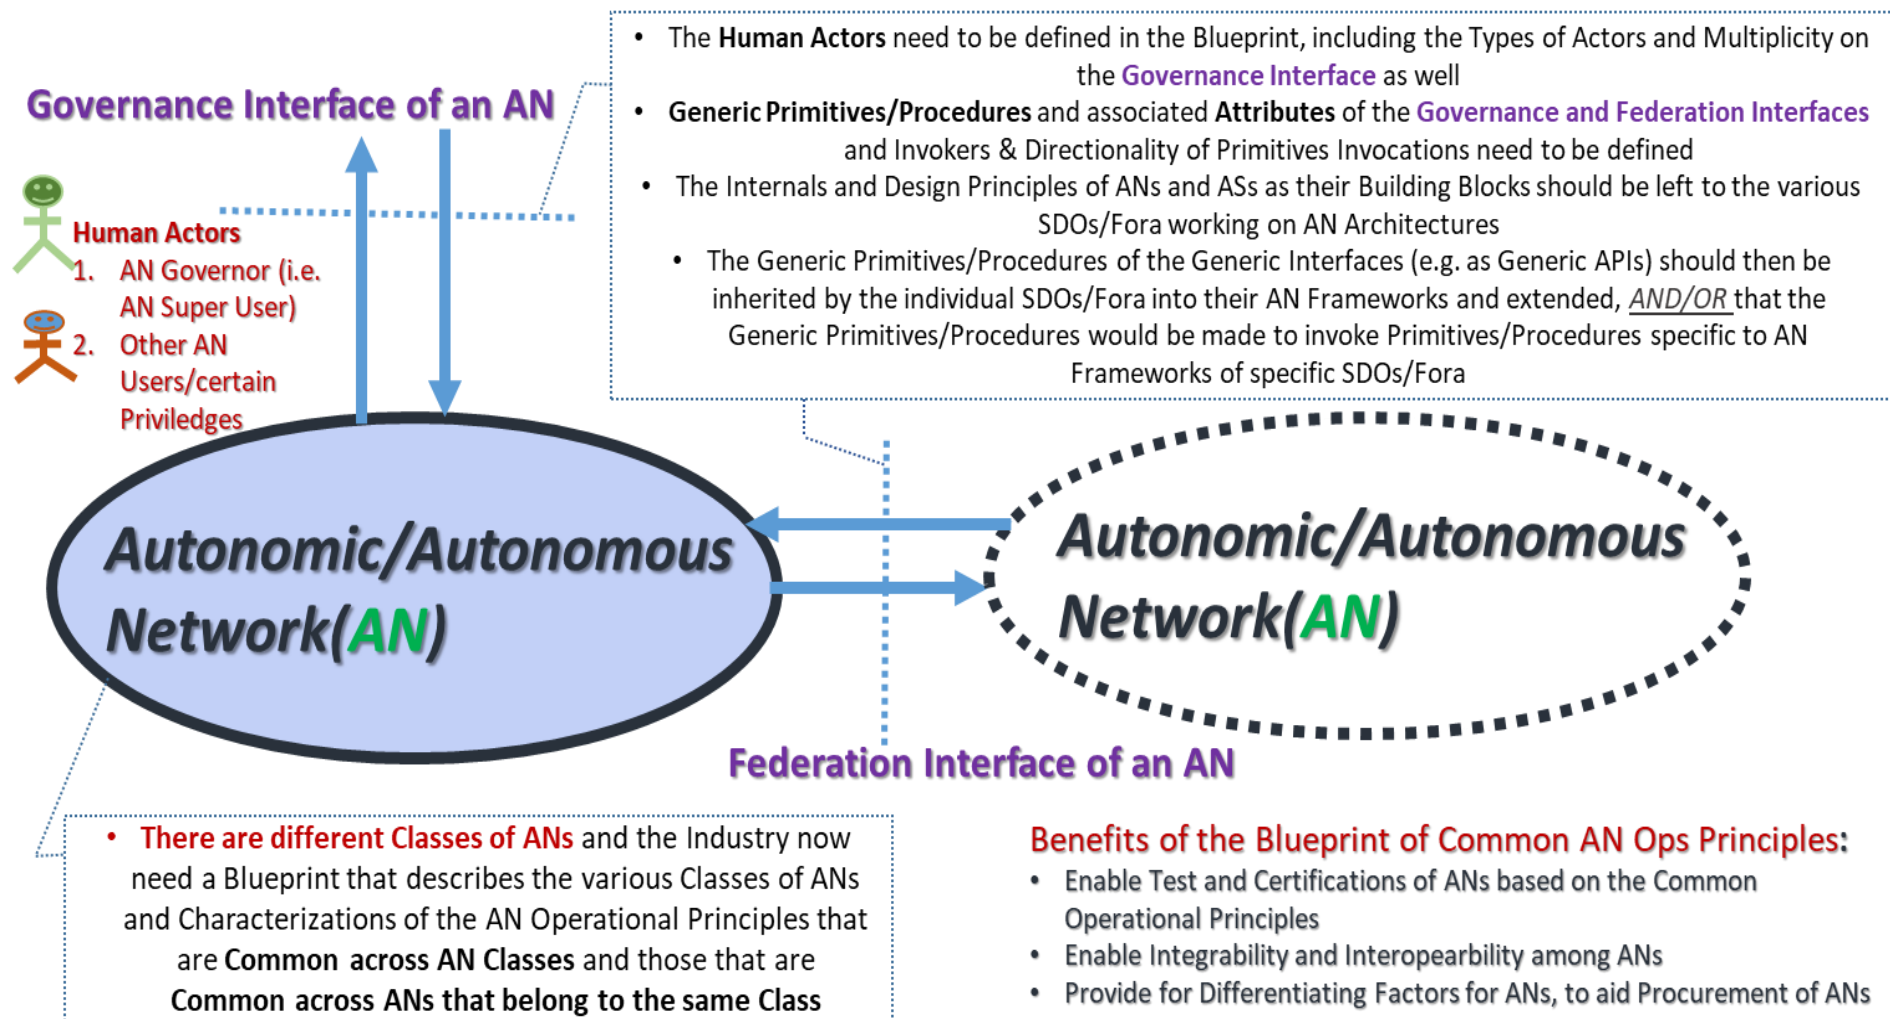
Governance Interface of an AN

Human Actors
1. AN Governor (i.e. AN Super User)
2. Other AN Users/certain Priviledges

- The **Human Actors** need to be defined in the Blueprint, including the Types of Actors and Multiplicity on the Governance Interface as well
- **Generic Primitives/Procedures** and associated **Attributes** of the Governance and Federation Interfaces and Invokers & Directionality of Primitives Invocations need to be defined
- The Internals and Design Principles of ANs and ASs as their Building Blocks should be left to the various SDOs/Fora working on AN Architectures
  - The Generic Primitives/Procedures of the Generic Interfaces (e.g. as Generic APIs) should then be inherited by the individual SDOs/Fora into their AN Frameworks and extended, AND/OR that the Generic Primitives/Procedures would be made to invoke Primitives/Procedures specific to AN Frameworks of specific SDOs/Fora

Autonomic/Autonomous Network(AN)

Autonomic/Autonomous Network(AN)

Federation Interface of an AN

- There are different Classes of ANs and the Industry now need a Blueprint that describes the various Classes of ANs and Characterizations of the AN Operational Principles that are **Common across AN Classes** and those that are **Common across ANs that belong to the same Class**

Benefits of the Blueprint of Common AN Ops Principles:
- Enable Test and Certifications of ANs based on the Common Operational Principles
- Enable Integrability and Interopearbility among ANs
- Provide for Differentiating Factors for ANs, to aid Procurement of ANs